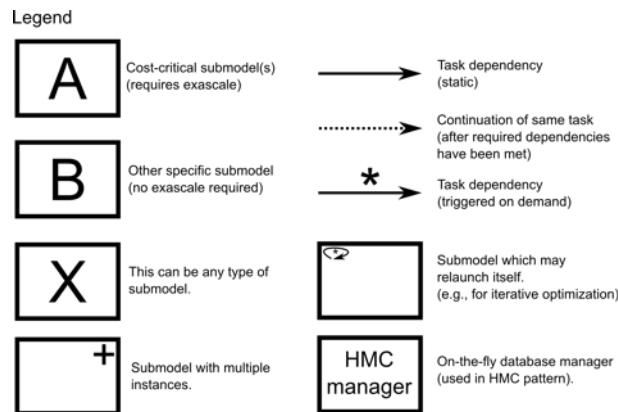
Legend

A

Cost-critical submodel(s) (requires exascale)

B

Other specific submodel (no exascale required)

X

This can be any type of submodel.

+

Submodel with multiple instances.

Task dependency (static)

Continuation of same task (after required dependencies have been met)

*

Task dependency (triggered on demand)

Submodel which may relaunch itself. (e.g., for iterative optimization)

HMC manager

On-the-fly database manager (used in HMC pattern).